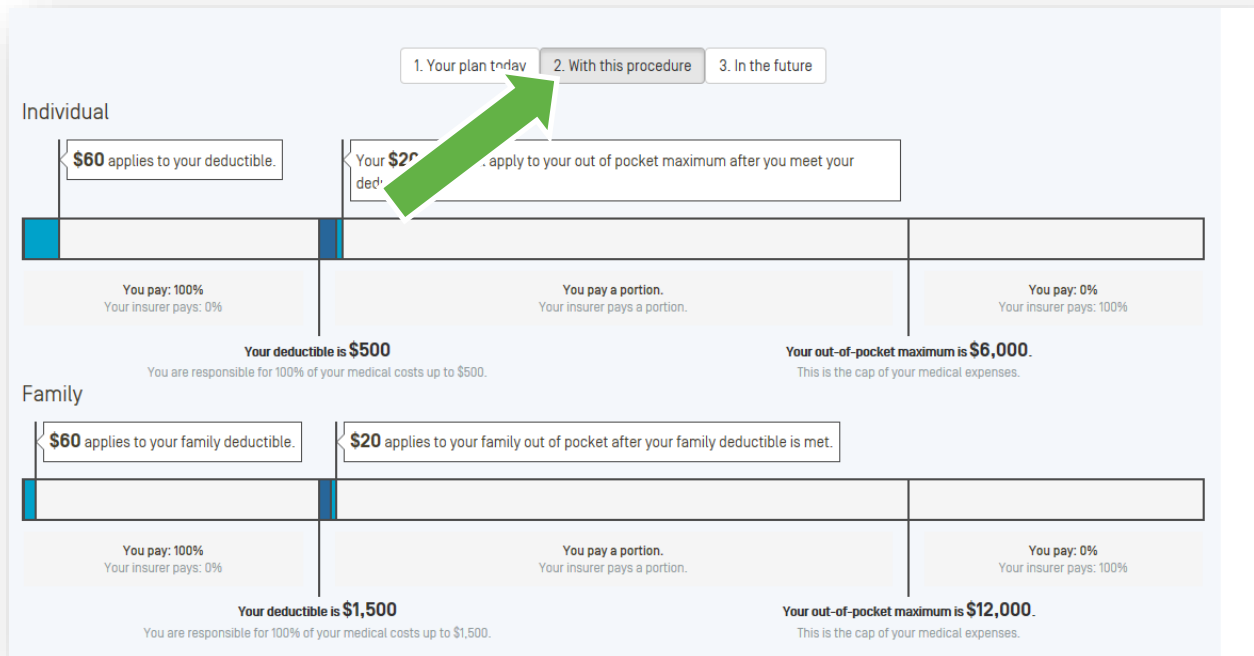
1. Your plan today 2. With this procedure 3. In the future

Individual

$60 applies to your deductible.

Your $2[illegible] apply to your out of pocket maximum after you meet your ded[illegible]

You pay: 100%
Your insurer pays: 0%

You pay a portion.
Your insurer pays a portion.

You pay: 0%
Your insurer pays: 100%

Your deductible is $500
You are responsible for 100% of your medical costs up to $500.

Your out-of-pocket maximum is $6,000.
This is the cap of your medical expenses.

Family

$60 applies to your family deductible.

$20 applies to your family out of pocket after your family deductible is met.

You pay: 100%
Your insurer pays: 0%

You pay a portion.
Your insurer pays a portion.

You pay: 0%
Your insurer pays: 100%

Your deductible is $1,500
You are responsible for 100% of your medical costs up to $1,500.

Your out-of-pocket maximum is $12,000.
This is the cap of your medical expenses.